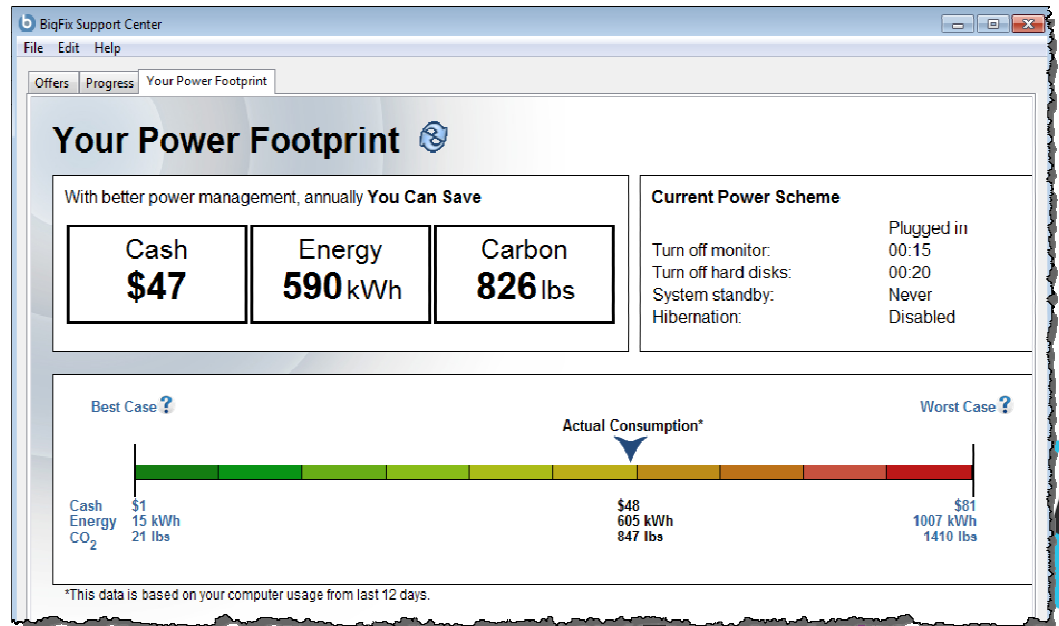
BigFix Support Center

File Edit Help

Offers Progress Your Power Footprint

Your Power Footprint

With better power management, annually **You Can Save**

| Cash | Energy | Carbon |
|---|---|---|
| **$47** | **590** kWh | **826** lbs |

**Current Power Scheme**

| | Plugged in |
|---|---|
| Turn off monitor: | 00:15 |
| Turn off hard disks: | 00:20 |
| System standby: | Never |
| Hibernation: | Disabled |

Best Case ?

Worst Case ?

Actual Consumption*

| | | | |
|---|---|---|---|
| Cash | $1 | $48 | $81 |
| Energy | 15 kWh | 605 kWh | 1007 kWh |
| $CO_2$ | 21 lbs | 847 lbs | 1410 lbs |

*This data is based on your computer usage from last 12 days.